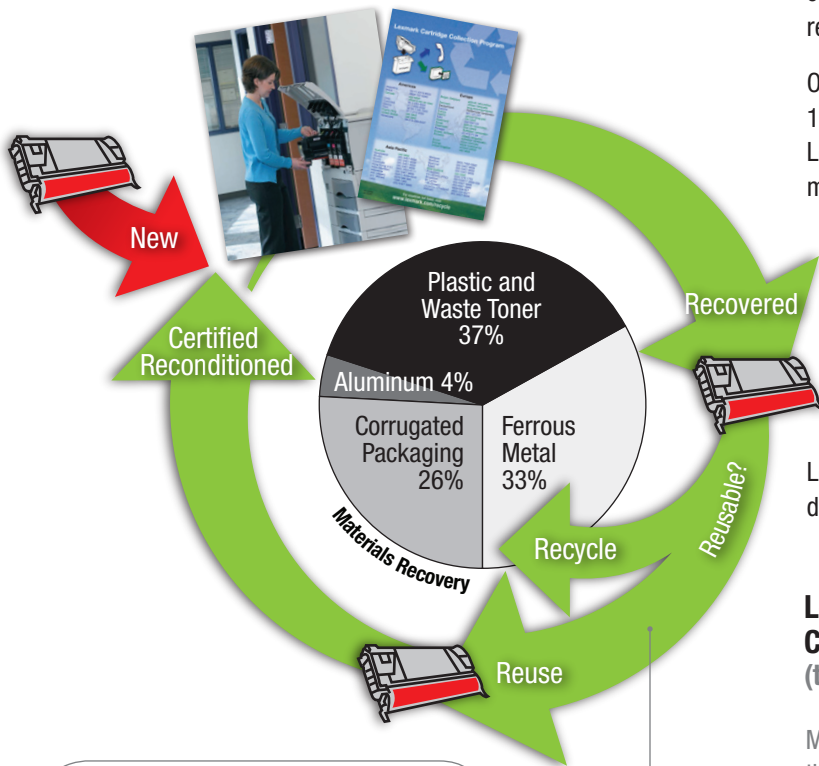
Lexmark Cartridge Collection Program

New

Certified Reconditioned

Plastic and Waste Toner 37%

Aluminum 4%

Corrugated Packaging 26%

Ferrous Metal 33%

Materials Recovery

Recovered

Reusable?

Recycle

Reuse

re

0
1
L
m

L
d

L
C
(t

M